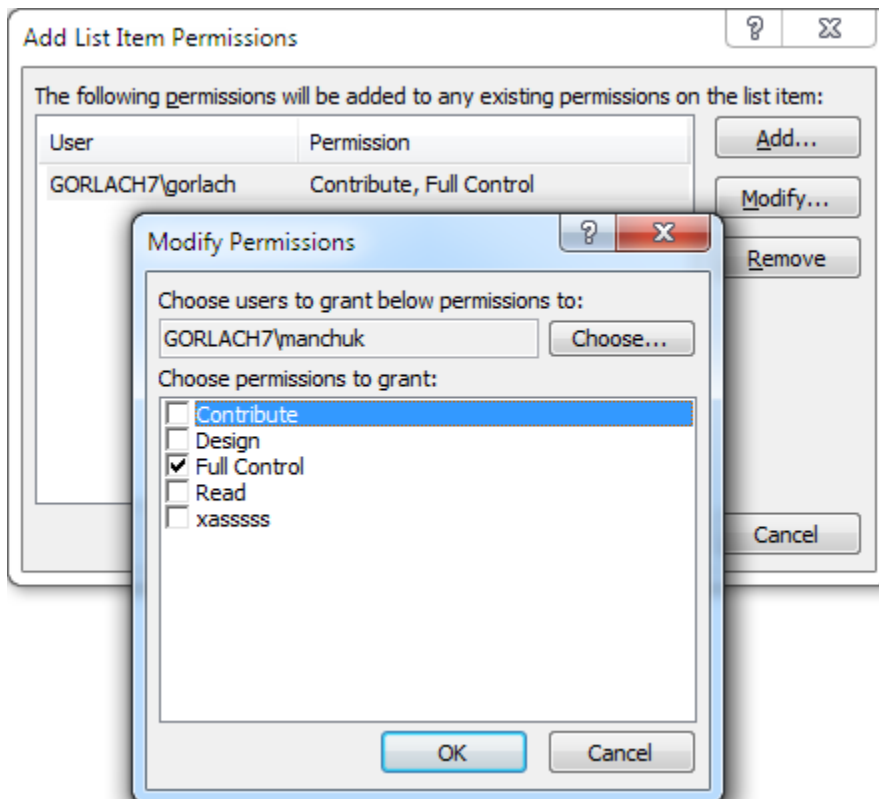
Add List Item Permissions

?

The following permissions will be added to any existing permissions on the list item:

| User | Permission |
|---|---|
| GORLACH7\gorlach | Contribute, Full Control |

Add...

Modify...

Remove

Cancel

Modify Permissions

?

Choose users to grant below permissions to:

GORLACH7\manchuk

Choose...

Choose permissions to grant:

Contribute
Design
Full Control
Read
xasssss

OK

Cancel